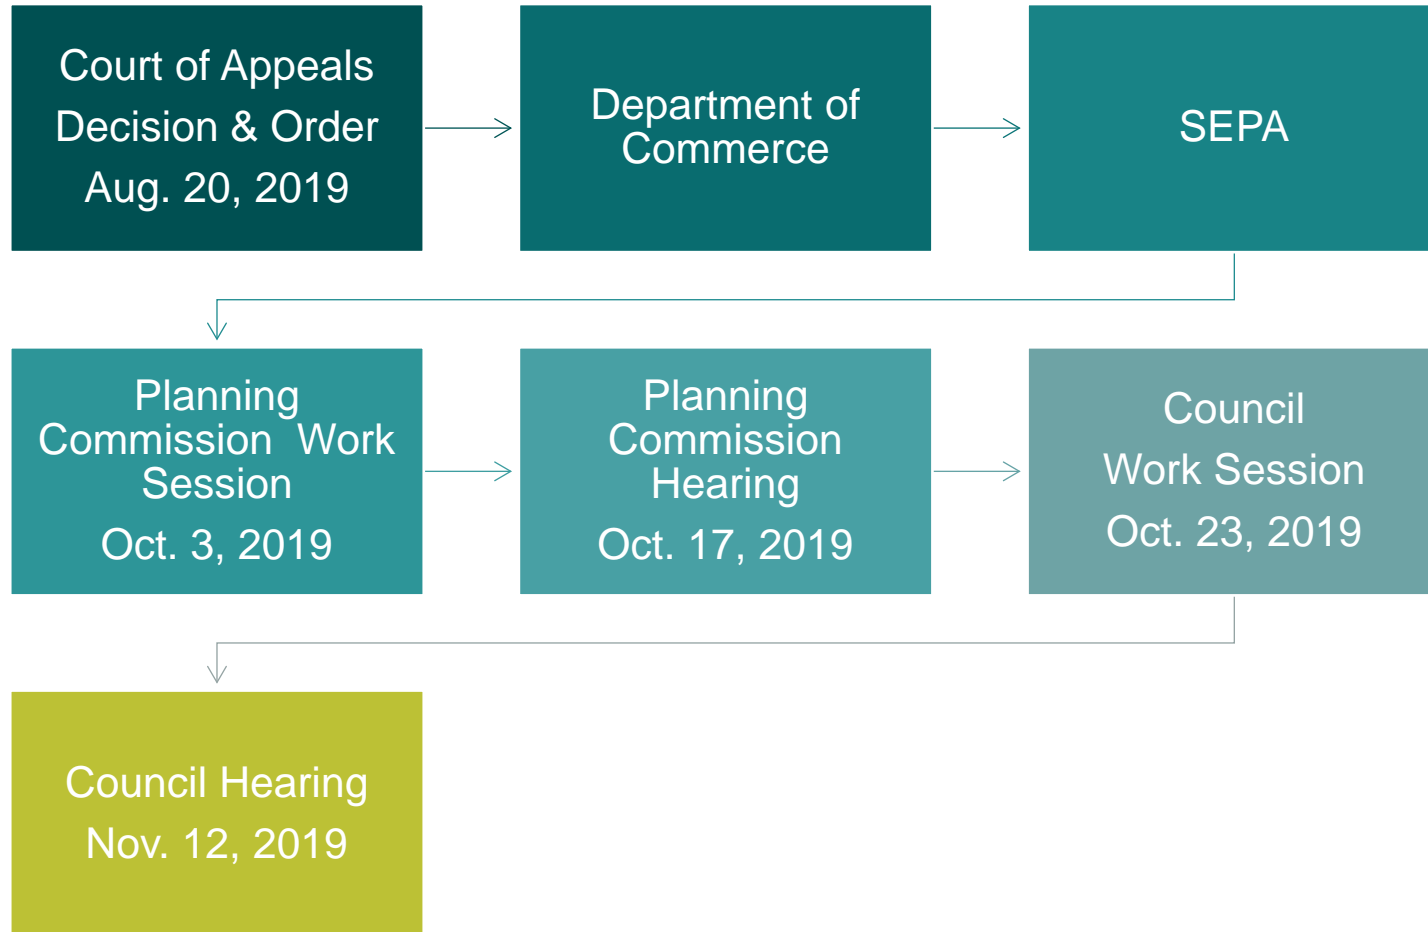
Court of Appeals Decision & Order
Aug. 20, 2019

Department of Commerce

SEPA

Planning Commission Work Session
Oct. 3, 2019

Planning Commission Hearing
Oct. 17, 2019

Council Work Session
Oct. 23, 2019

Council Hearing
Nov. 12, 2019